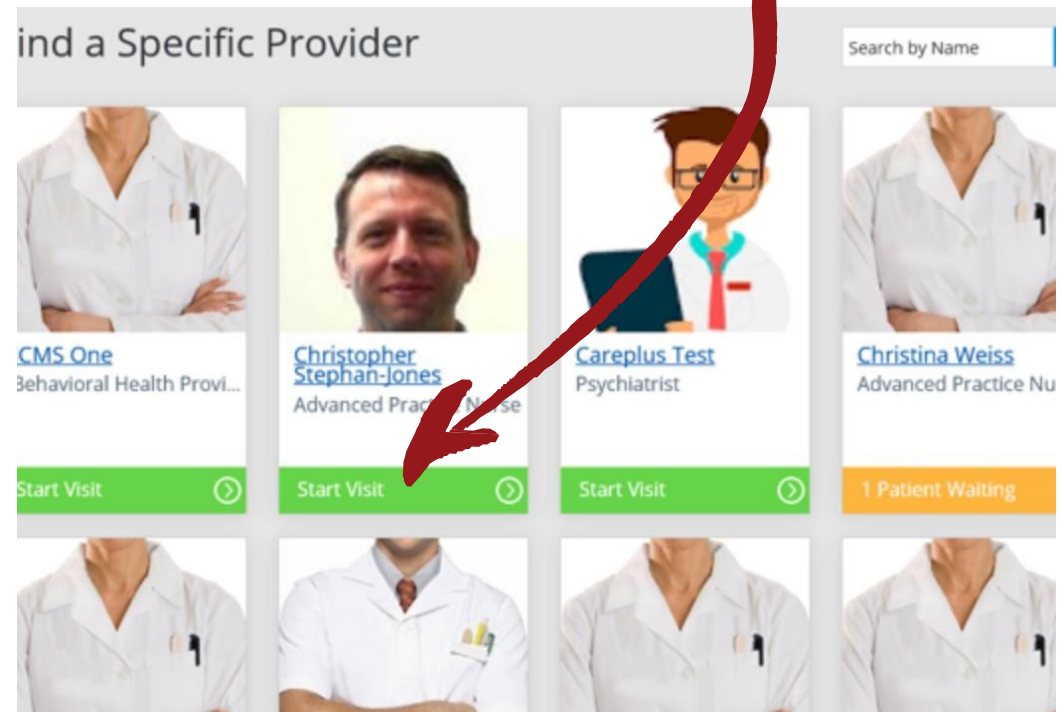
ind a Specific Provider

Search by Name

CMS One
Behavioral Health Provi...

Start Visit

Christopher Stephan-Jones
Advanced Practi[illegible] Nurse

Start Visit

Careplus Test
Psychiatrist

Start Visit

Christina Weiss
Advanced Practice Nu

1 Patient Waiting